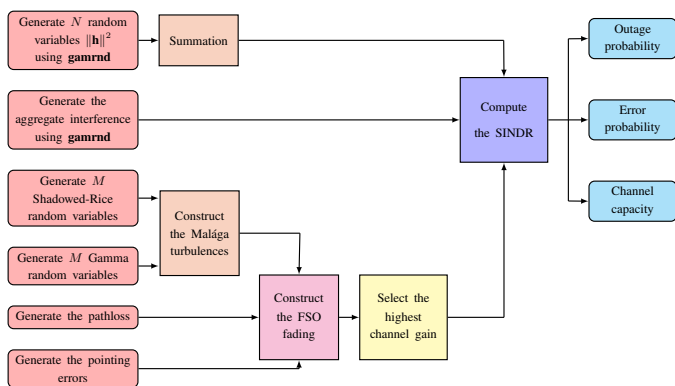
Generate $N$ random variables $\|\mathbf{h}\|^2$ using **gamrnd**

Summation

Generate the aggregate interference using **gamrnd**

Generate $M$ Shadowed-Rice random variables

Generate $M$ Gamma random variables

Construct the Malága turbulences

Generate the pathloss

Generate the pointing errors

Construct the FSO fading

Select the highest channel gain

Compute the SINDR

Outage probability

Error probability

Channel capacity